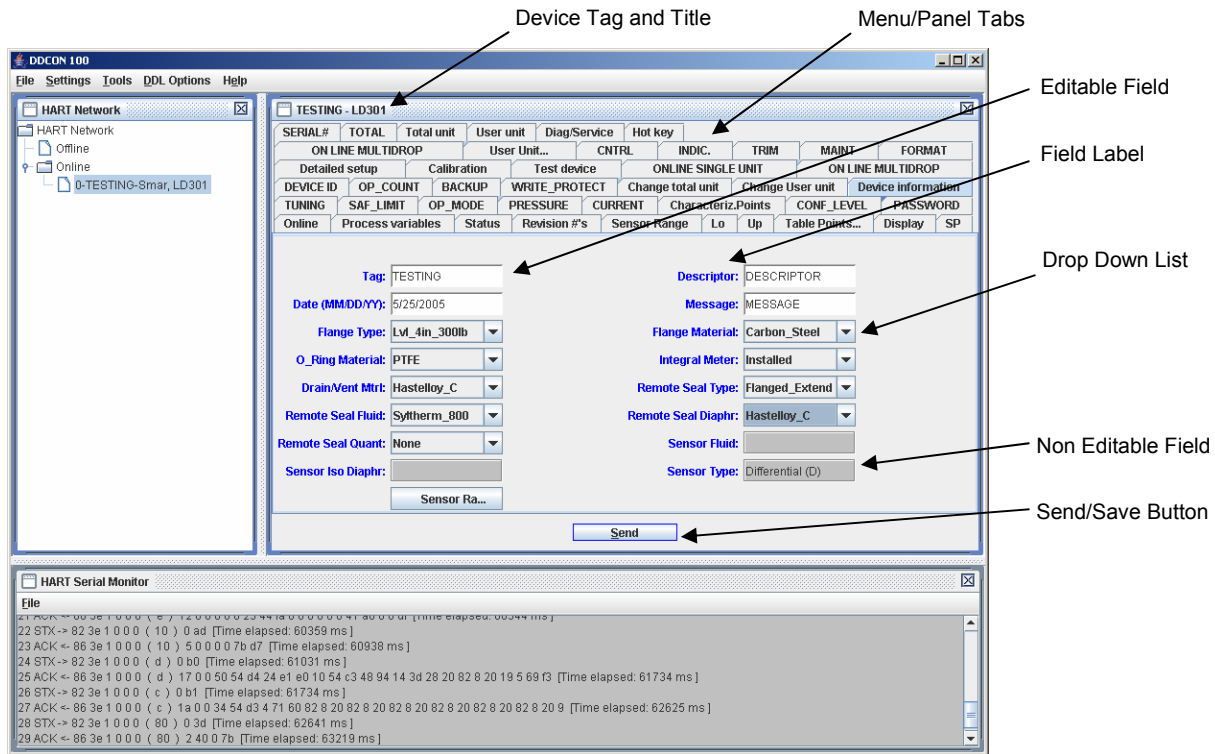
Device Tag and Title

Menu/Panel Tabs

DDCON 100

File Settings Tools DDL Options Help

HART Network

HART Network
Offline
Online
0-TESTING-Smar, LD301

TESTING - LD301

SERIAL# | TOTAL | Total unit | User unit | Diag/Service | Hot key
ON LINE MULTIDROP | User Unit... | CNTRL | INDIC. | TRIM | MAINT | FORMAT
Detailed setup | Calibration | Test device | ONLINE SINGLE UNIT | ON LINE MULTIDROP
DEVICE ID | OP_COUNT | BACKUP | WRITE_PROTECT | Change total unit | Change User unit | Device information
TUNING | SAF_LIMIT | OP_MODE | PRESSURE | CURRENT | Characteriz.Points | CONF_LEVEL | PASSWORD
Online | Process variables | Status | Revision #'s | Sensor Range | Lo | Up | Table Points... | Display | SP

Editable Field

Field Label

Drop Down List

Tag: TESTING
Date (MM/DD/YY): 5/25/2005
Flange Type: Lvl_4in_300lb
O_Ring Material: PTFE
Drain/Vent Mtrl: Hastelloy_C
Remote Seal Fluid: Syltherm_800
Remote Seal Quant: None
Sensor Iso Diaphr:
Sensor Ra...

Descriptor: DESCRIPTOR
Message: MESSAGE
Flange Material: Carbon_Steel
Integral Meter: Installed
Remote Seal Type: Flanged_Extend
Remote Seal Diaphr: Hastelloy_C
Sensor Fluid:
Sensor Type: Differential (D)

Non Editable Field

Send

Send/Save Button

HART Serial Monitor

File

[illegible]
22 STX -> 82 3e 1 0 0 0 ( 10 ) 0 ad [Time elapsed: 60359 ms ]
23 ACK <- 86 3e 1 0 0 0 ( 10 ) 5 0 0 0 0 7b d7 [Time elapsed: 60938 ms ]
24 STX -> 82 3e 1 0 0 0 ( d ) 0 b0 [Time elapsed: 61031 ms ]
25 ACK <- 86 3e 1 0 0 0 ( d ) 17 0 0 50 54 d4 24 e1 e0 10 54 c3 48 94 14 3d 28 20 82 8 20 19 5 69 f3 [Time elapsed: 61734 ms ]
26 STX -> 82 3e 1 0 0 0 ( c ) 0 b1 [Time elapsed: 61734 ms ]
27 ACK <- 86 3e 1 0 0 0 ( c ) 1a 0 0 34 54 d3 4 71 60 82 8 20 82 8 20 82 8 20 82 8 20 82 8 20 82 8 20 9 [Time elapsed: 62625 ms ]
28 STX -> 82 3e 1 0 0 0 ( 80 ) 0 3d [Time elapsed: 62641 ms ]
29 ACK <- 86 3e 1 0 0 0 ( 80 ) 2 40 0 7b [Time elapsed: 63219 ms ]